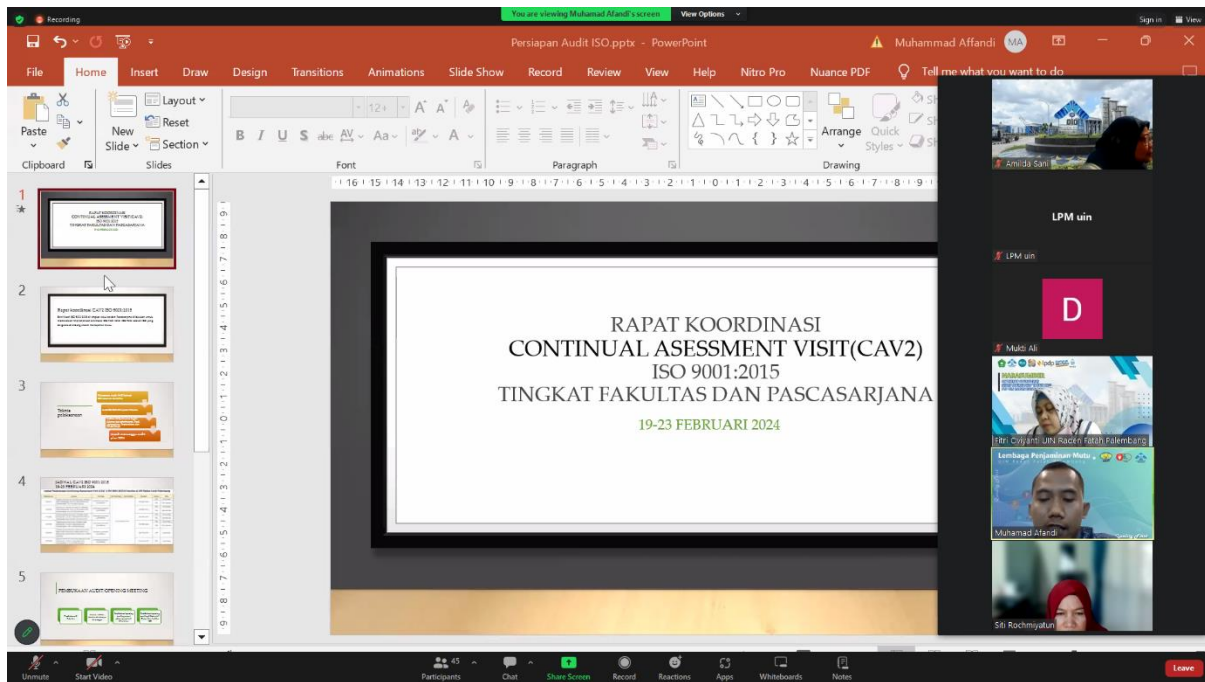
Recording
You are viewing Muhamad Afandi's screen
View Options
Sign in
View

Persiapan Audit ISO.pptx - PowerPoint
Muhammad Affandi MA

File Home Insert Draw Design Transitions Animations Slide Show Record Review View Help Nitro Pro Nuance PDF Tell me what you want to do

Paste
Clipboard
New Slide
Layout
Reset
Section
Slides
Font
Paragraph
Arrange
Quick Styles
Drawing

1
2
3
4
5

RAPAT KOORDINASI
CONTINUAL ASESSMENT VISIT(CAV2)
ISO 9001:2015
TINGKAT FAKULTAS DAN PASCASARJANA
19-23 FEBRUARI 2024

Amilda Sani
LPM uin
LPM uin
D
Mukti Ali
Fitri Oviyanti UIN Raden Fatah Palembang
Lembaga Penjaminan Mutu
Muhamad Afandi
Siti Rochmiyatun

Unmute
Start Video
45
Participants
Chat
Share Screen
Record
Reactions
Apps
Whiteboards
Notes
Leave